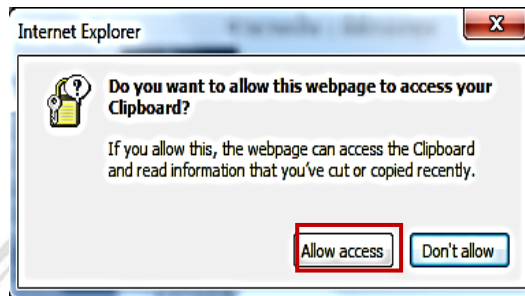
Internet Explorer

Do you want to allow this webpage to access your Clipboard?

If you allow this, the webpage can access the Clipboard and read information that you've cut or copied recently.

Allow access

Don't allow